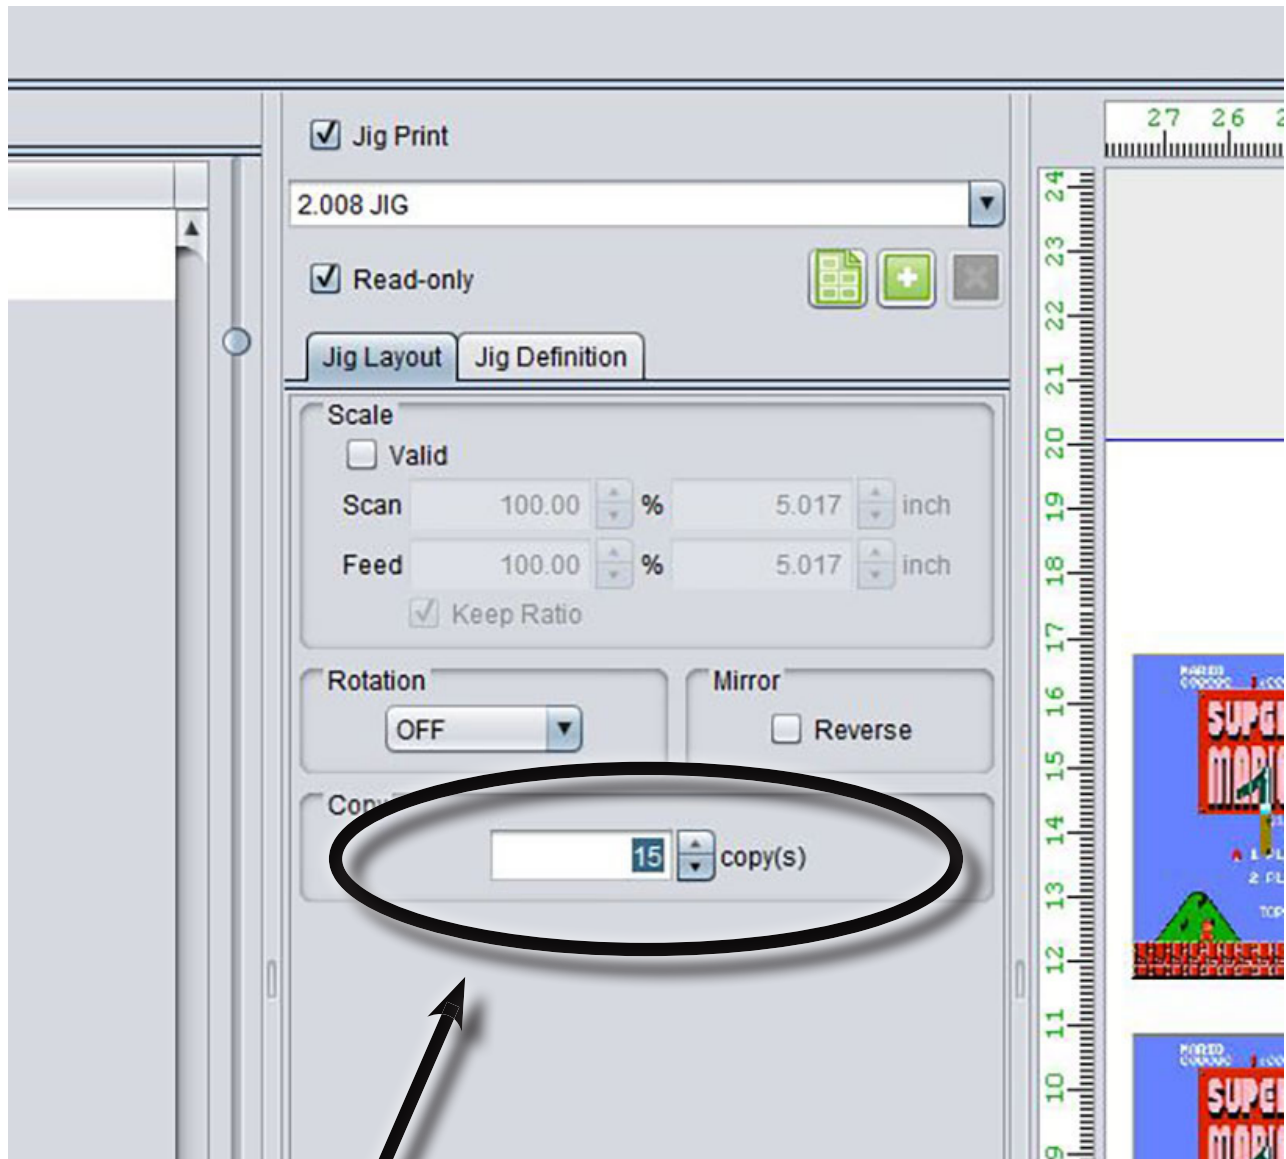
Jig Print

2.008 JIG

Read-only

Jig Layout
Jig Definition

Scale
Valid
Scan 100.00 % 5.017 inch
Feed 100.00 % 5.017 inch
Keep Ratio

Rotation
OFF

Mirror
Reverse

Cop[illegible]
15 copy(s)

27 26

24 23 22 21 20 19 18 17 16 15 14 13 12 11 10 9

MARIO
SUPER
MARIO
1 PL
2 PL
TOP

MARIO
SUPER
MARIO